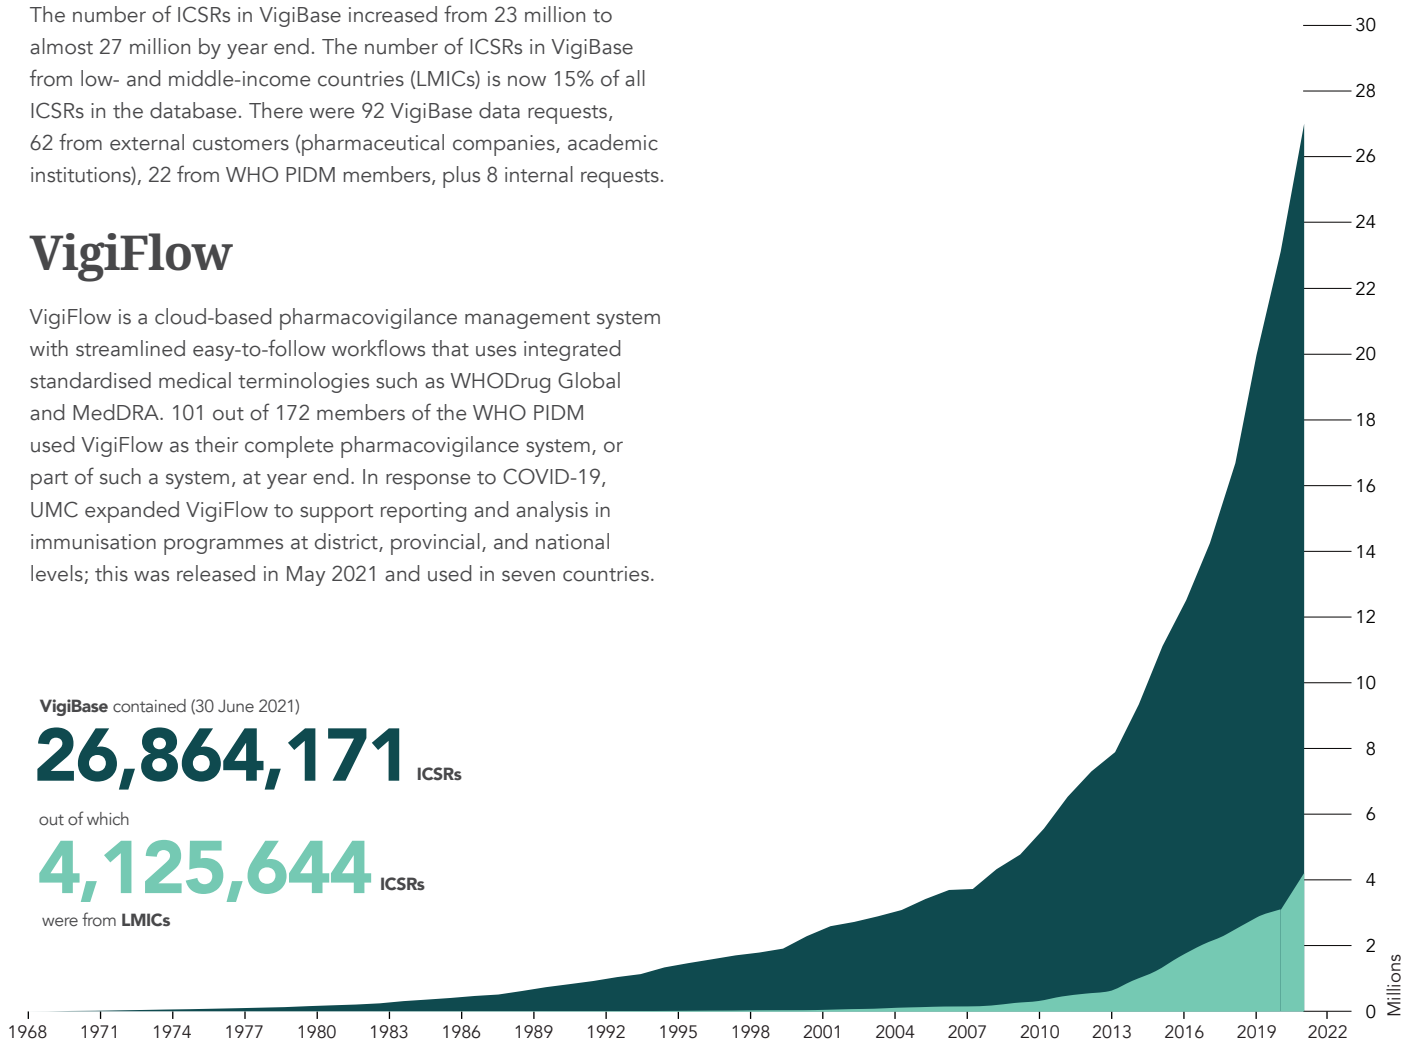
The number of ICSRs in VigiBase increased from 23 million to almost 27 million by year end. The number of ICSRs in VigiBase from low- and middle-income countries (LMICs) is now 15% of all ICSRs in the database. There were 92 VigiBase data requests, 62 from external customers (pharmaceutical companies, academic institutions), 22 from WHO PIDM members, plus 8 internal requests.

VigiFlow

VigiFlow is a cloud-based pharmacovigilance management system with streamlined easy-to-follow workflows that uses integrated standardised medical terminologies such as WHODrug Global and MedDRA. 101 out of 172 members of the WHO PIDM used VigiFlow as their complete pharmacovigilance system, or part of such a system, at year end. In response to COVID-19, UMC expanded VigiFlow to support reporting and analysis in immunisation programmes at district, provincial, and national levels; this was released in May 2021 and used in seven countries.

VigiBase contained (30 June 2021)

26,864,171 ICSRs

out of which

4,125,644 ICSRs

were from LMICs

30
28
26
24
22
20
18
16
14
12
10
8
6
4
2
0
Millions

1968 1971 1974 1977 1980 1983 1986 1989 1992 1995 1998 2001 2004 2007 2010 2013 2016 2019 2022